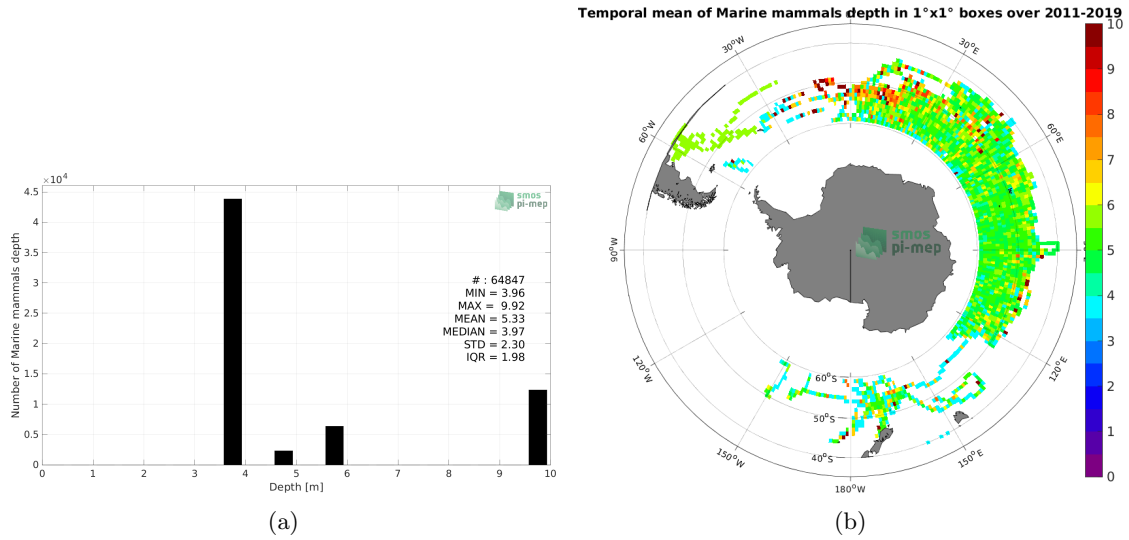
$\times 10^4$
4.5
4
3.5
3
2.5
2
1.5
1
0.5
0
Number of Marine mammals depth
smos pi-mep
# : 64847
MIN = 3.96
MAX = 9.92
MEAN = 5.33
MEDIAN = 3.97
STD = 2.30
IQR = 1.98
0 1 2 3 4 5 6 7 8 9 10
Depth [m]
(a)

Temporal mean of Marine mammals depth in 1°x1° boxes over 2011-2019
30°W
30°E
60°W
60°E
90°W
90°E
120°W
120°E
150°W
150°E
180°W
60°S
50°S
40°S
smos pi-mep
10
9
8
7
6
5
4
3
2
1
0
(b)